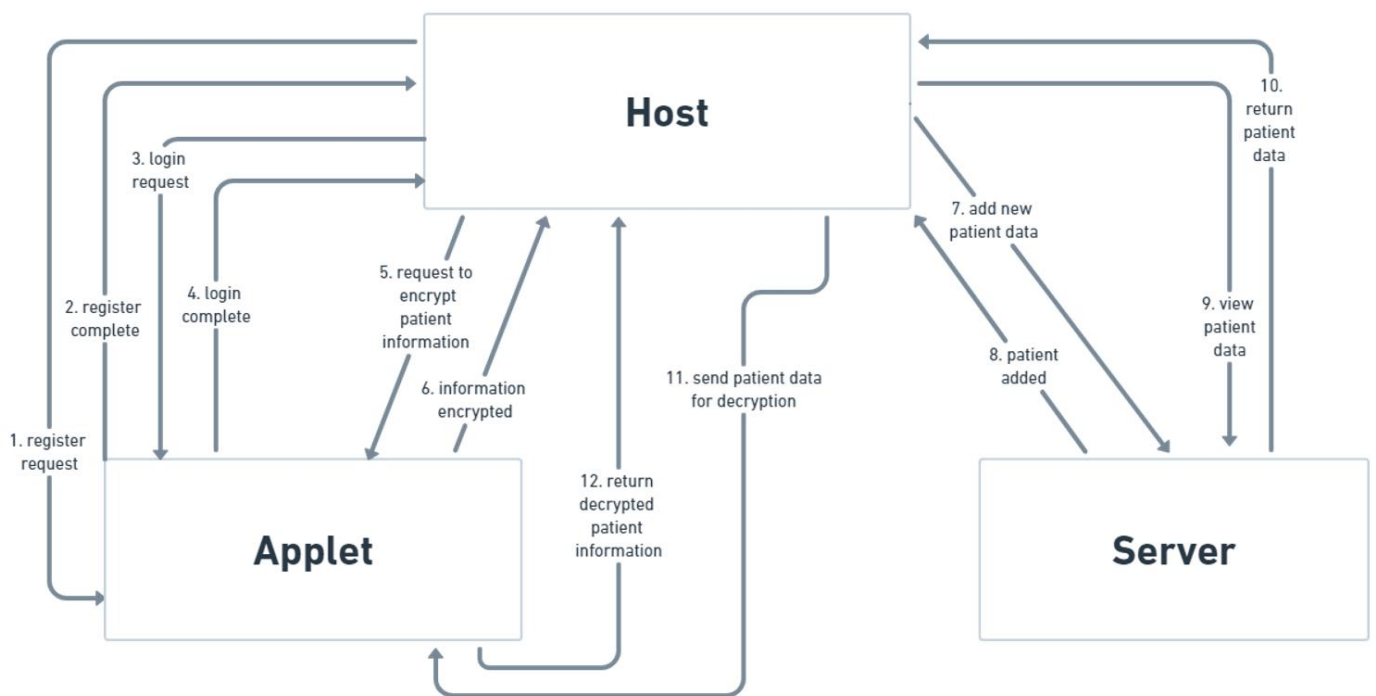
Host

3. login request

2. register complete

4. login complete

5. request to encrypt patient information

6. information encrypted

1. register request

Applet

12. return decrypted patient information

11. send patient data for decryption

7. add new patient data

8. patient added

10. return patient data

9. view patient data

Server